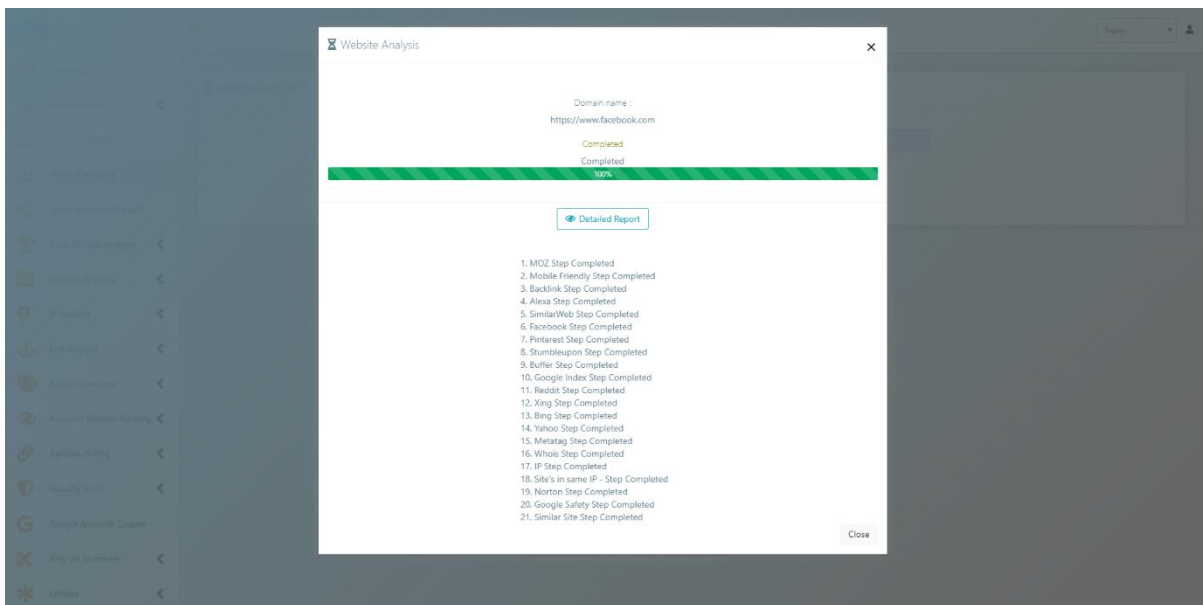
Website Analysis

×

Domain name :

https://www.facebook.com

Completed

Completed

100%

Detailed Report

1. MOZ Step Completed
2. Mobile Friendly Step Completed
3. Backlink Step Completed
4. Alexa Step Completed
5. SimilarWeb Step Completed
6. Facebook Step Completed
7. Pinterest Step Completed
8. Stumbleupon Step Completed
9. Buffer Step Completed
10. Google Index Step Completed
11. Reddit Step Completed
12. Xing Step Completed
13. Bing Step Completed
14. Yahoo Step Completed
15. Metatag Step Completed
16. Whois Step Completed
17. IP Step Completed
18. Site's in same IP - Step Completed
19. Norton Step Completed
20. Google Safety Step Completed
21. Similar Site Step Completed

Close